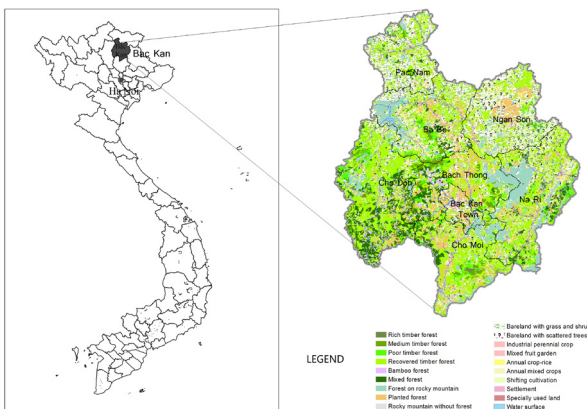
Bac Kan
Ha Noi

Pac Nam
Ba Be
Ngan Son
Cho Don
Bach Thong
Bac Kan Town
Na Ri
Cho Moi

LEGEND

Rich timber forest
Medium timber forest
Poor timber forest
Recovered timber forest
Bamboo forest
Mixed forest
Forest on rocky mountain
Planted forest
Rocky mountain without forest

Bareland with grass and shru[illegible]
Bareland with scattered trees
Industrial perennial crop
Mixed fruit garden
Annual crop-rice
Annual mixed crops
Shifting cultivation
Settlement
Specially used land
Water surface